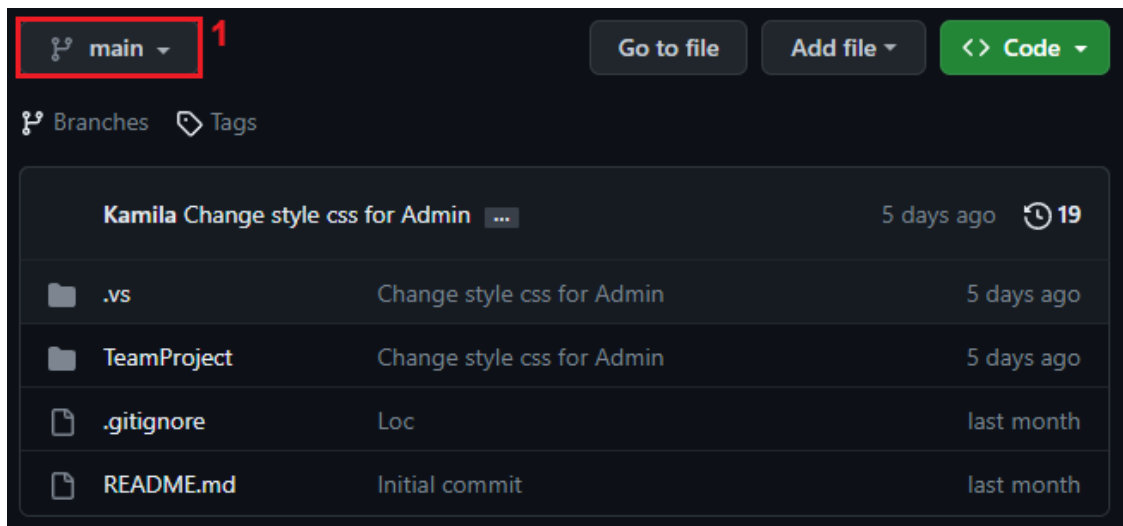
main 1

Go to file

Add file

<> Code

Branches Tags

Kamila Change style css for Admin ... 5 days ago 19

| | | |
|---|---|---|
| .vs | Change style css for Admin | 5 days ago |
| TeamProject | Change style css for Admin | 5 days ago |
| .gitignore | Loc | last month |
| README.md | Initial commit | last month |